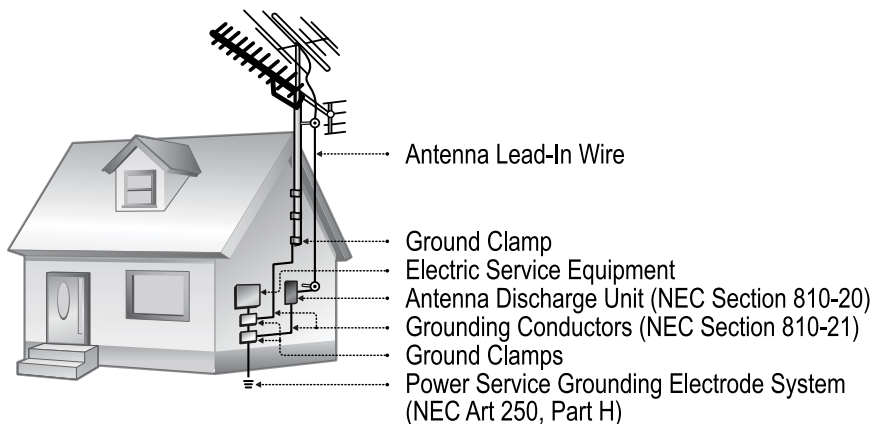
Antenna Lead-In Wire

Ground Clamp
Electric Service Equipment
Antenna Discharge Unit (NEC Section 810-20)
Grounding Conductors (NEC Section 810-21)
Ground Clamps
Power Service Grounding Electrode System (NEC Art 250, Part H)